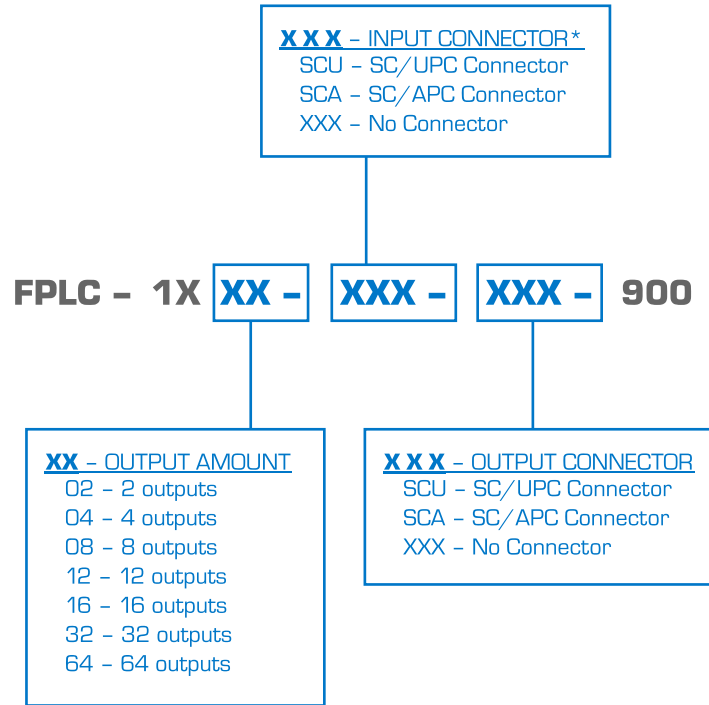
X X X – INPUT CONNECTOR*
SCU – SC/UPC Connector
SCA – SC/APC Connector
XXX – No Connector

FPLC – 1X XX – XXX – XXX – 900

XX – OUTPUT AMOUNT
02 – 2 outputs
04 – 4 outputs
08 – 8 outputs
12 – 12 outputs
16 – 16 outputs
32 – 32 outputs
64 – 64 outputs

X X X – OUTPUT CONNECTOR
SCU – SC/UPC Connector
SCA – SC/APC Connector
XXX – No Connector